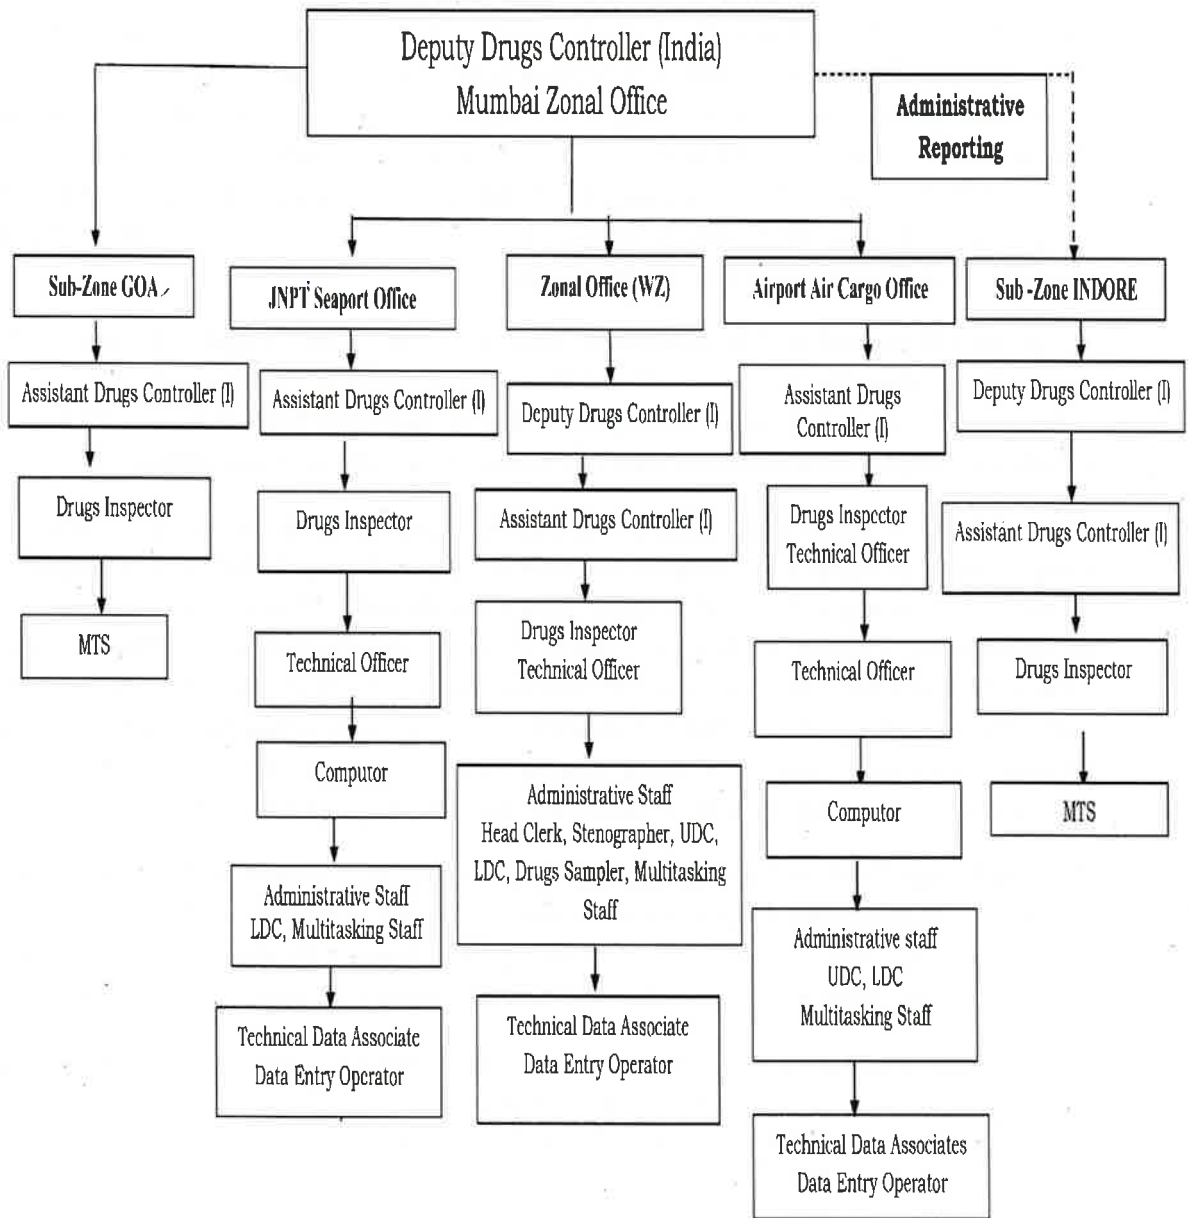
Deputy Drugs Controller (India)
Mumbai Zonal Office

Administrative Reporting

Sub-Zone GOA

Assistant Drugs Controller (I)

Drugs Inspector

MTS

JNPT Seaport Office

Assistant Drugs Controller (I)

Drugs Inspector

Technical Officer

Computor

Administrative Staff
LDC, Multitasking Staff

Technical Data Associate
Data Entry Operator

Zonal Office (WZ)

Deputy Drugs Controller (I)

Assistant Drugs Controller (I)

Drugs Inspector
Technical Officer

Administrative Staff
Head Clerk, Stenographer, UDC, LDC, Drugs Sampler, Multitasking Staff

Technical Data Associate
Data Entry Operator

Airport Air Cargo Office

Assistant Drugs Controller (I)

Drugs Inspector
Technical Officer

Technical Officer

Computor

Administrative staff
UDC, LDC
Multitasking Staff

Technical Data Associates
Data Entry Operator

Sub -Zone INDORE

Deputy Drugs Controller (I)

Assistant Drugs Controller (I)

Drugs Inspector

MTS